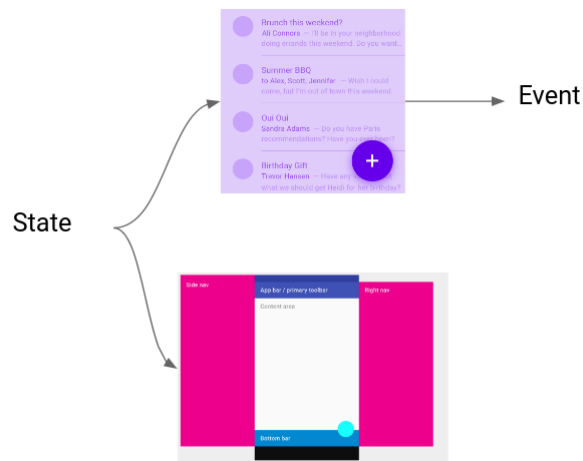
Brunch this weekend?
Ali Connors — I'll be in your neighborhood doing errands this weekend. Do you want...

Summer BBQ
to Alex, Scott, Jennifer — Wish I could come, but I'm out of town this weekend.

Oui Oui
Sandra Adams — Do you have Paris recommendations? Have you ever...

Birthday Gift
Trevor Hansen — Have any ideas about what we should get Heidi for her birthday?

+

Event

State

Side nav

App bar / primary toolbar

Content area

Right nav

Bottom bar